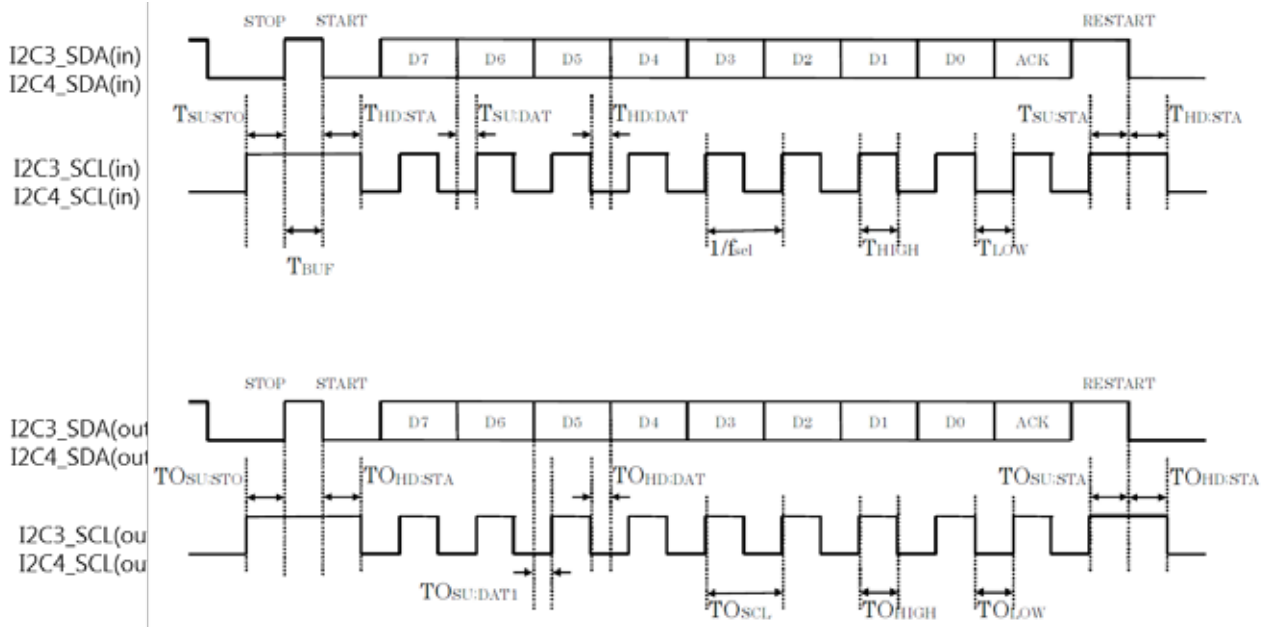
STOP START RESTART

I2C3_SDA(in)
I2C4_SDA(in)

D7 D6 D5 D4 D3 D2 D1 D0 ACK

$T_{SU:STO}$ $T_{HD:STA}$ $T_{SU:DAT}$ $T_{HD:DAT}$ $T_{SU:STA}$ $T_{HD:STA}$

I2C3_SCL(in)
I2C4_SCL(in)

$T_{BUF}$ $1/f_{scl}$ $T_{HIGH}$ $T_{LOW}$

STOP START RESTART

I2C3_SDA(out
I2C4_SDA(out

D7 D6 D5 D4 D3 D2 D1 D0 ACK

$TO_{SU:STO}$ $TO_{HD:STA}$ $TO_{HD:DAT}$ $TO_{SU:STA}$ $TO_{HD:STA}$

I2C3_SCL(ou
I2C4_SCL(ou

$TO_{SU:DAT1}$ $TO_{SCL}$ $TO_{HIGH}$ $TO_{LOW}$